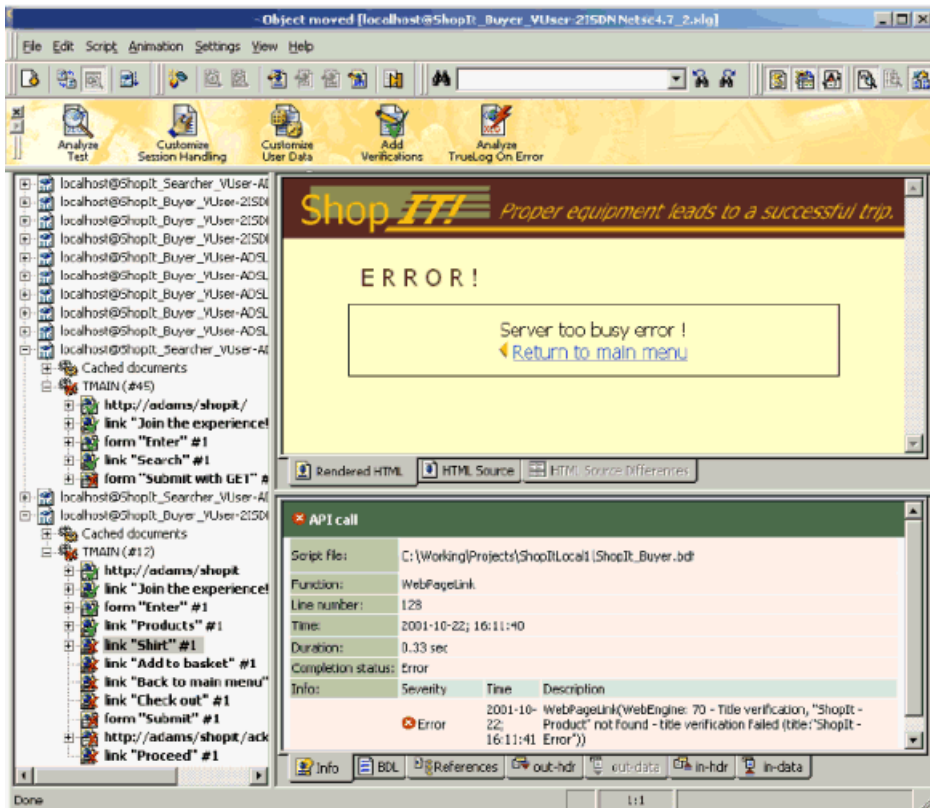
- Object moved [localhost@ShopIt_Buyer_VUser-2ISDNNetsc4.7_2.xlg]

File Edit Script Animation Settings View Help

Analyze Test
Customize Session Handling
Customize User Data
Add Verifications
Analyze TrueLog On Error

localhost@ShopIt_Searcher_VUser-A
localhost@ShopIt_Buyer_VUser-2ISD
localhost@ShopIt_Buyer_VUser-2ISD
localhost@ShopIt_Buyer_VUser-2ISD
localhost@ShopIt_Buyer_VUser-ADSL
localhost@ShopIt_Buyer_VUser-ADSL
localhost@ShopIt_Buyer_VUser-ADSL
localhost@ShopIt_Buyer_VUser-ADSL
localhost@ShopIt_Buyer_VUser-ADSL
localhost@ShopIt_Searcher_VUser-A
Cached documents
TMAIN (#45)
http://adams/shopit/
link "Join the experience!
form "Enter" #1
link "Search" #1
form "Submit with GET" #
localhost@ShopIt_Searcher_VUser-A
localhost@ShopIt_Buyer_VUser-2ISD
Cached documents
TMAIN (#12)
http://adams/shopit
link "Join the experience!
form "Enter" #1
link "Products" #1
link "Shirt" #1
link "Add to basket" #1
link "Back to main menu"
link "Check out" #1
form "Submit" #1
http://adams/shopit/ack
link "Proceed" #1

Shop IT! Proper equipment leads to a successful trip.

ERROR!

Server too busy error !
Return to main menu

Rendered HTML | HTML Source | HTML Source Differences

API call

| Script file: | C:\Working\Projects\ShopItLocal1\ShopIt_Buyer.bdf | | |
|---|---|---|---|
| Function: | WebPageLink | | |
| Line number: | 128 | | |
| Time: | 2001-10-22; 16:11:40 | | |
| Duration: | 0.33 sec | | |
| Completion status: | Error | | |
| Info: | Severity | Time | Description |
| | Error | 2001-10-22; 16:11:41 | WebPageLink(WebEngine: 70 - Title verification, "ShopIt - Product" not found - title verification failed (title:"ShopIt - Error")) |

Info | BDL | References | out-hdr | out-data | in-hdr | in-data

Done | 1:1